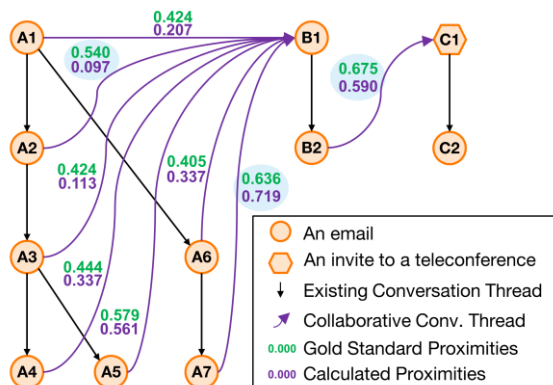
A1
0.424
0.207
B1
C1
0.540
0.097
0.675
0.590
A2
B2
C2
0.424
0.113
0.405
0.337
0.636
0.719
A3
A6
0.444
0.337
0.579
0.561
A4
A5
A7
An email
An invite to a teleconference
Existing Conversation Thread
Collaborative Conv. Thread
0.000 Gold Standard Proximities
0.000 Calculated Proximities